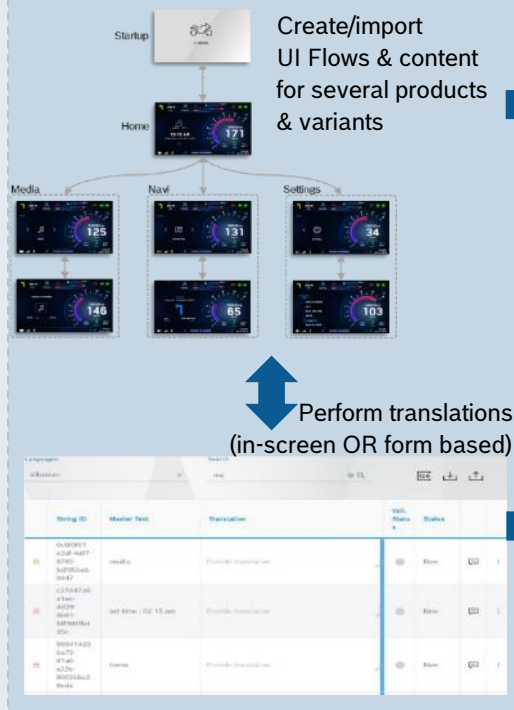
Startup

Create/import UI Flows & content for several products & variants

Home

171

Media

Navi

Settings

125

131

34

146

65

103

Perform translations (in-screen OR form based)

Language

Search

| | String ID | Master Text | Translation | Val. Status | Status | | |
|---|---|---|---|---|---|---|---|
| | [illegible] | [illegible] | Provide translation | | New | | |
| | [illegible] | set time : 02:15 am | Provide translation | | New | | |
| | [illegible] | home | Provide translation | | New | | |